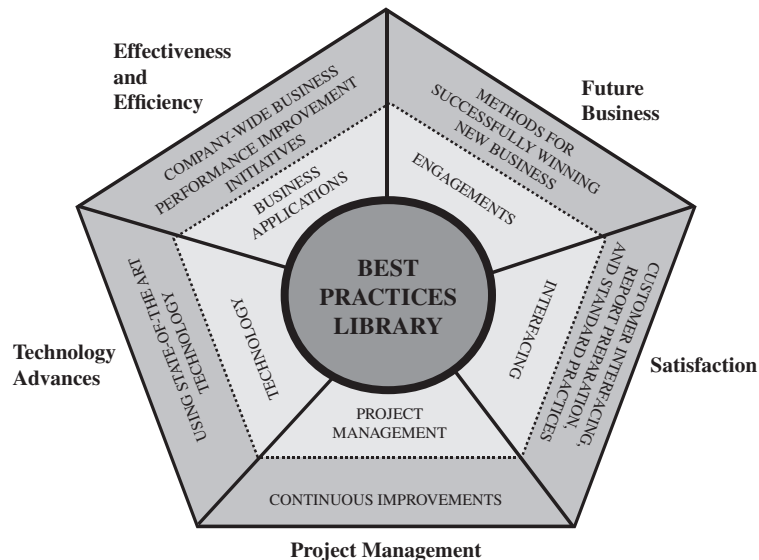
Effectiveness and Efficiency

Future Business

COMPANY-WIDE BUSINESS PERFORMANCE IMPROVEMENT INITIATIVES

METHODS FOR SUCCESSFULLY WINNING NEW BUSINESS

BUSINESS APPLICATIONS

ENGAGEMENTS

BEST PRACTICES LIBRARY

Technology Advances

USING STATE-OF-THE ART TECHNOLOGY

TECHNOLOGY

INTERFACING

CUSTOMER INTERFACING, REPORT PREPARATION, AND STANDARD PRACTICES

Satisfaction

PROJECT MANAGEMENT

CONTINUOUS IMPROVEMENTS

Project Management